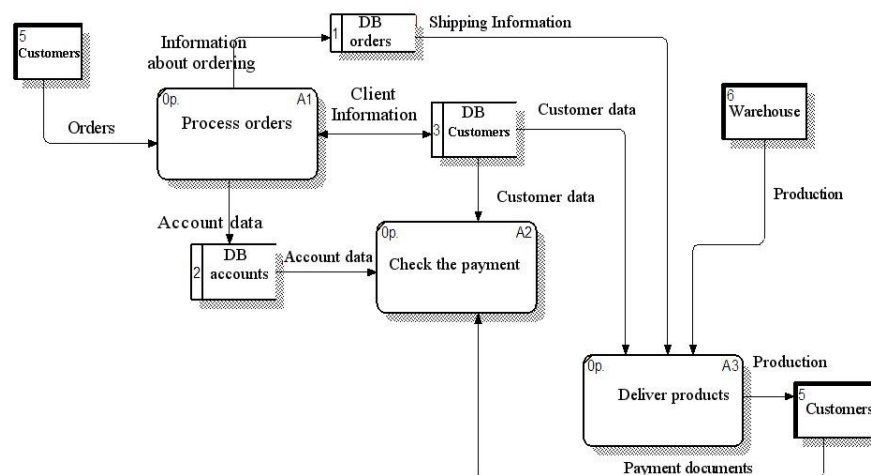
5
Customers

Information about ordering

1 DB orders

Shipping Information

Orders

0p. A1
Process orders

Client Information

3 DB Customers

Customer data

6
Warehouse

Customer data

Production

Account data

2 DB accounts

Account data

0p. A2
Check the payment

0p. A3
Deliver products

Production

5
Customers

Payment documents